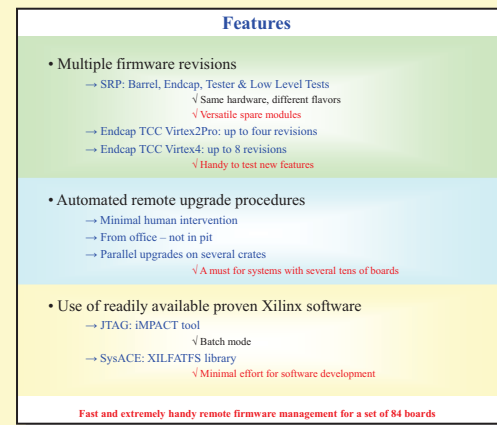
Features

• Multiple firmware revisions

→ SRP: Barrel, Endcap, Tester & Low Level Tests

√ Same hardware, different flavors

√ Versatile spare modules

→ Endcap TCC Virtex2Pro: up to four revisions

→ Endcap TCC Virtex4: up to 8 revisions

√ Handy to test new features

• Automated remote upgrade procedures

→ Minimal human intervention

→ From office – not in pit

→ Parallel upgrades on several crates

√ A must for systems with several tens of boards

• Use of readily available proven Xilinx software

→ JTAG: iMPACT tool

√ Batch mode

→ SysACE: XILFATFS library

√ Minimal effort for software development

Fast and extremely handy remote firmware management for a set of 84 boards